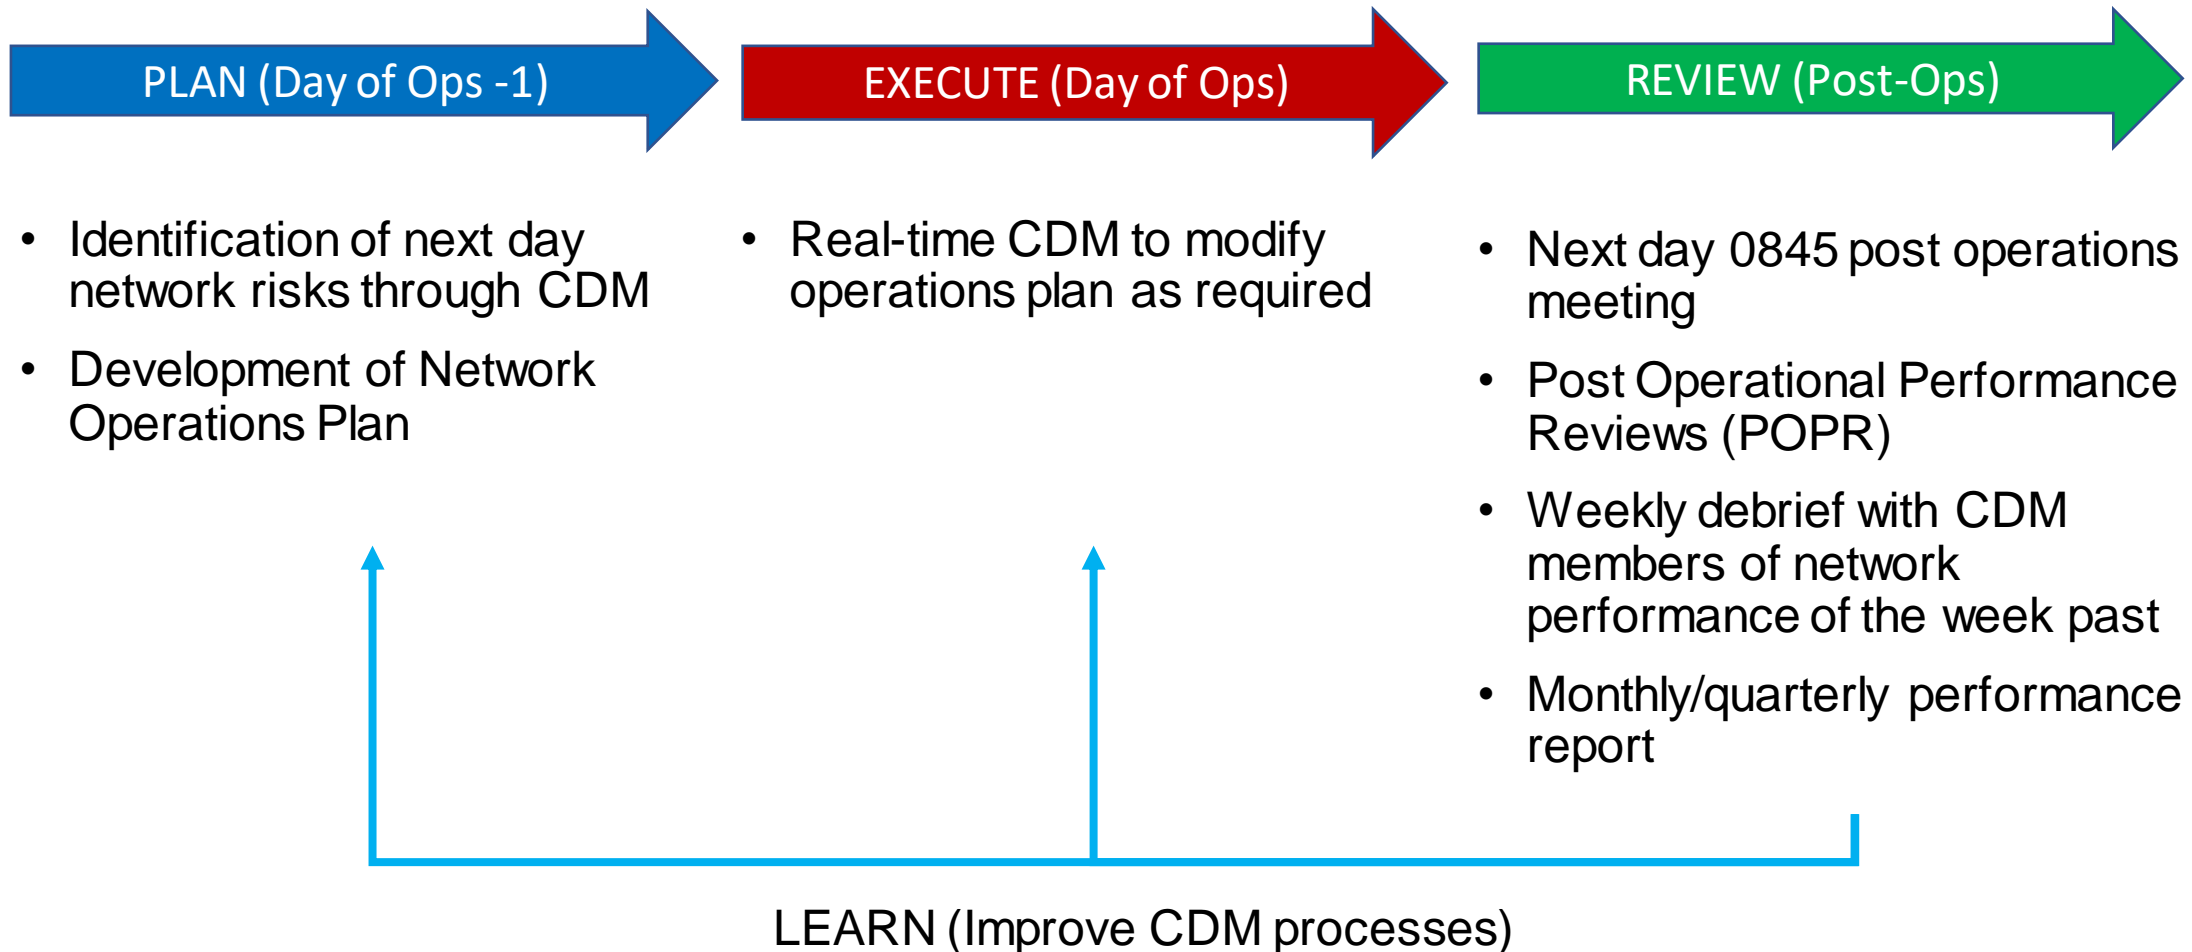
PLAN (Day of Ops -1)

EXECUTE (Day of Ops)

REVIEW (Post-Ops)

• Identification of next day network risks through CDM

• Development of Network Operations Plan

• Real-time CDM to modify operations plan as required

• Next day 0845 post operations meeting

• Post Operational Performance Reviews (POPR)

• Weekly debrief with CDM members of network performance of the week past

• Monthly/quarterly performance report

LEARN (Improve CDM processes)